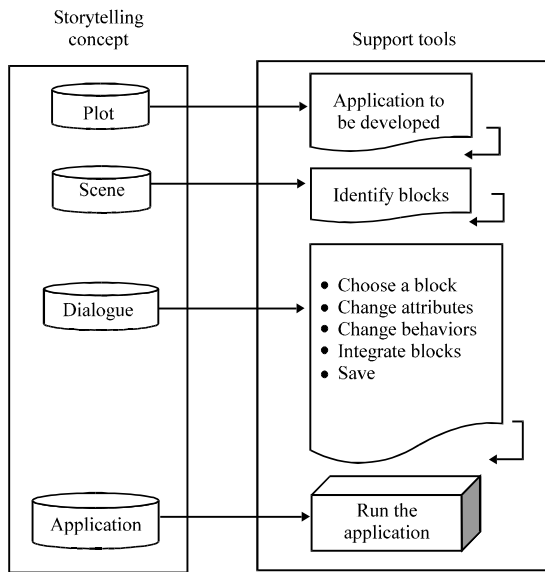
Storytelling concept

Support tools

Plot

Application to be developed

Scene

Identify blocks

Dialogue

- Choose a block
- Change attributes
- Change behaviors
- Integrate blocks
- Save

Application

Run the application